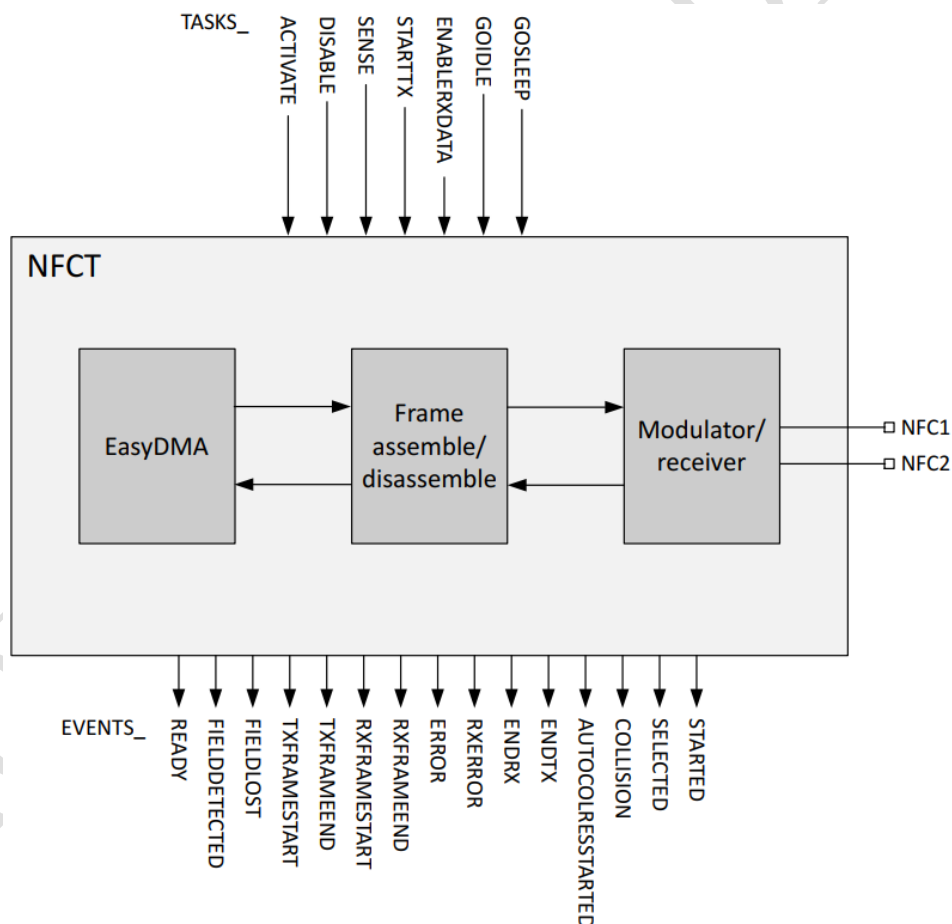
TASKS_
ACTIVATE
DISABLE
SENSE
STARTTX
ENABLERXDATA
GOIDLE
GOSLEEP

NFCT

EasyDMA

Frame assemble/ disassemble

Modulator/ receiver

NFC1
NFC2

EVENTS_
READY
FIELDDETECTED
FIELDLOST
TXFRAMESTART
TXFRAMEEND
RXFRAMESTART
RXFRAMEEND
ERROR
RXERROR
ENDRX
ENDTX
AUTOCOLRESSTARTED
COLLISION
SELECTED
STARTED